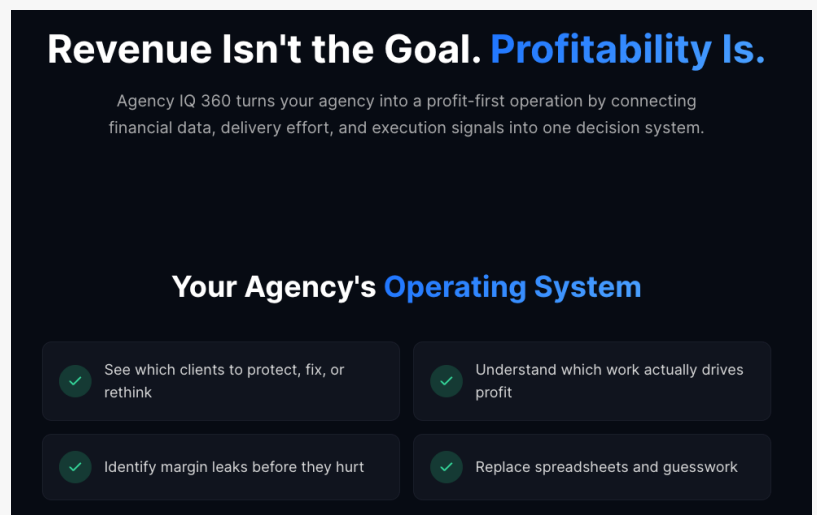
Revenue Isn't the Goal. Profitability Is.

Agency IQ 360 turns your agency into a profit-first operation by connecting financial data, delivery effort, and execution signals into one decision system.

Your Agency's Operating System

See which clients to protect, fix, or rethink

Understand which work actually drives profit

Identify margin leaks before they hurt

Replace spreadsheets and guesswork